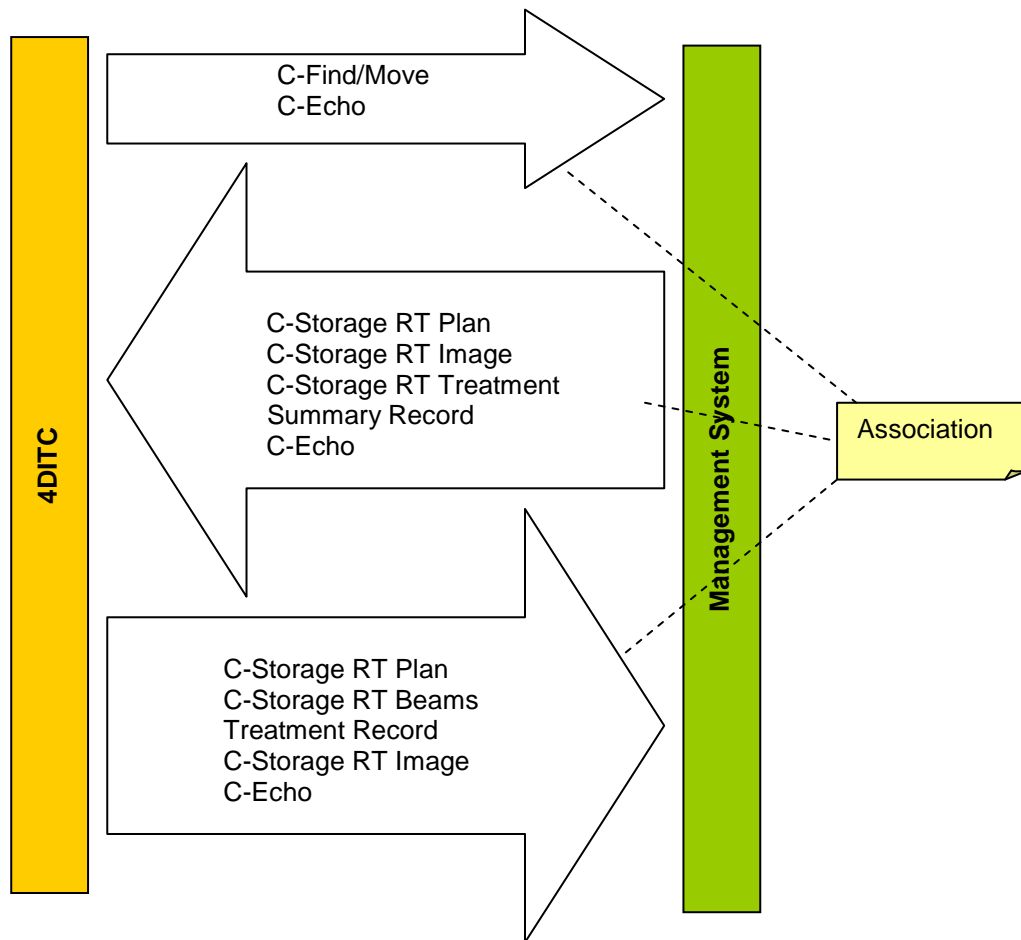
4DITC

C-Find/Move
C-Echo

C-Storage RT Plan
C-Storage RT Image
C-Storage RT Treatment Summary Record
C-Echo

C-Storage RT Plan
C-Storage RT Beams Treatment Record
C-Storage RT Image
C-Echo

Management System

Association